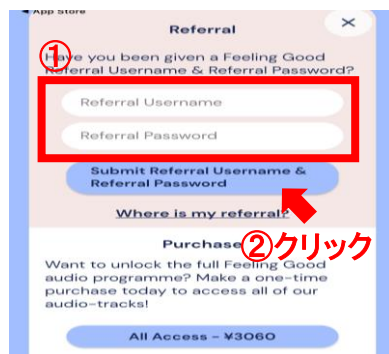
◀ App Store

Referral

×

①

Have you been given a Feeling Good Referral Username & Referral Password?

Referral Username

Referral Password

Submit Referral Username & Referral Password

Where is my referral?

Purchase

②クリック

Want to unlock the full Feeling Good audio programme? Make a one-time purchase today to access all of our audio-tracks!

All Access - ¥3060